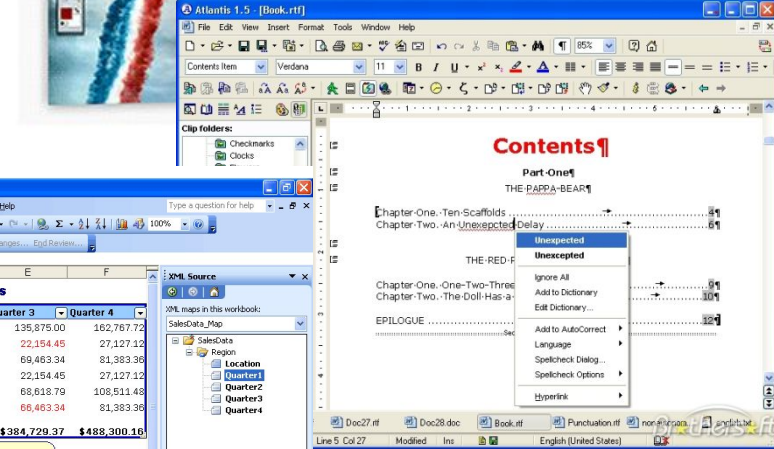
Atlantis 1.5 - [Book.rtf]

File Edit View Insert Format Tools Window Help

85%

Contents Item Verdana 11 B I U

Clip folders:
Checkmarks
Clocks

Contents¶

Part·One¶

THE·PAPPA·BEAR¶

Chapter·One.·Ten·Scaffolds ........4¶
Chapter·Two.·An·Unexepcted·Delay ........6¶

THE·RED·P

Chapter·One.·One-Two-Three ........9¶
Chapter·Two.·The·Doll·Has·a· ........10¶

EPILOGUE ........12¶

Sec

Unexpected
Unexcepted
Ignore All
Add to Dictionary
Edit Dictionary...
Add to AutoCorrect
Language
Spellcheck Dialog...
Spellcheck Options
Hyperlink

Doc27.rtf Doc28.doc Book.rtf Punctuation.rtf

Line 5 Col 27 Modified Ins English (United States)

Help
Type a question for help
100%
anges... End Review...

E F
s
uarter 3 Quarter 4
135,875.00 162,767.72
22,154.45 27,127.12
69,463.34 81,383.36
22,154.45 27,127.12
68,618.79 108,511.48
66,463.34 81,383.36
$384,729.37 $488,300.16

XML Source
XML maps in this workbook:
SalesData_Map
SalesData
Region
Location
Quarter1
Quarter2
Quarter3
Quarter4